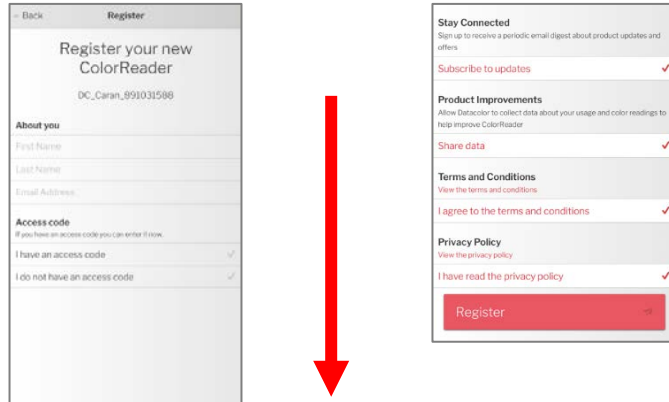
< Back

Register

Register your new ColorReader

DC_Caran_891031588

About you

First Name

Last Name

Email Address

Access code

If you have an access code you can enter it now.

I have an access code

I do not have an access code

Stay Connected

Sign up to receive a periodic email digest about product updates and offers

Subscribe to updates

Product Improvements

Allow Datacolor to collect data about your usage and color readings to help improve ColorReader

Share data

Terms and Conditions

View the terms and conditions

I agree to the terms and conditions

Privacy Policy

View the privacy policy

I have read the privacy policy

Register